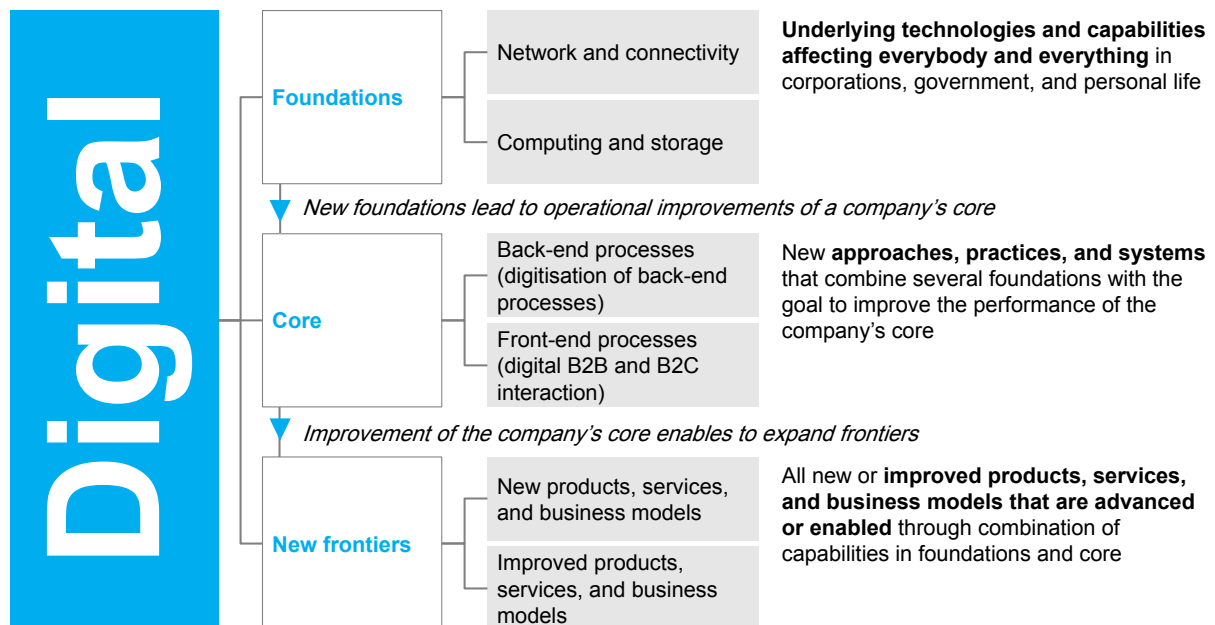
Digital

Foundations

Network and connectivity

Computing and storage

Underlying technologies and capabilities affecting everybody and everything in corporations, government, and personal life

New foundations lead to operational improvements of a company's core

Core

Back-end processes (digitisation of back-end processes)

Front-end processes (digital B2B and B2C interaction)

New approaches, practices, and systems that combine several foundations with the goal to improve the performance of the company's core

Improvement of the company's core enables to expand frontiers

New frontiers

New products, services, and business models

Improved products, services, and business models

All new or improved products, services, and business models that are advanced or enabled through combination of capabilities in foundations and core